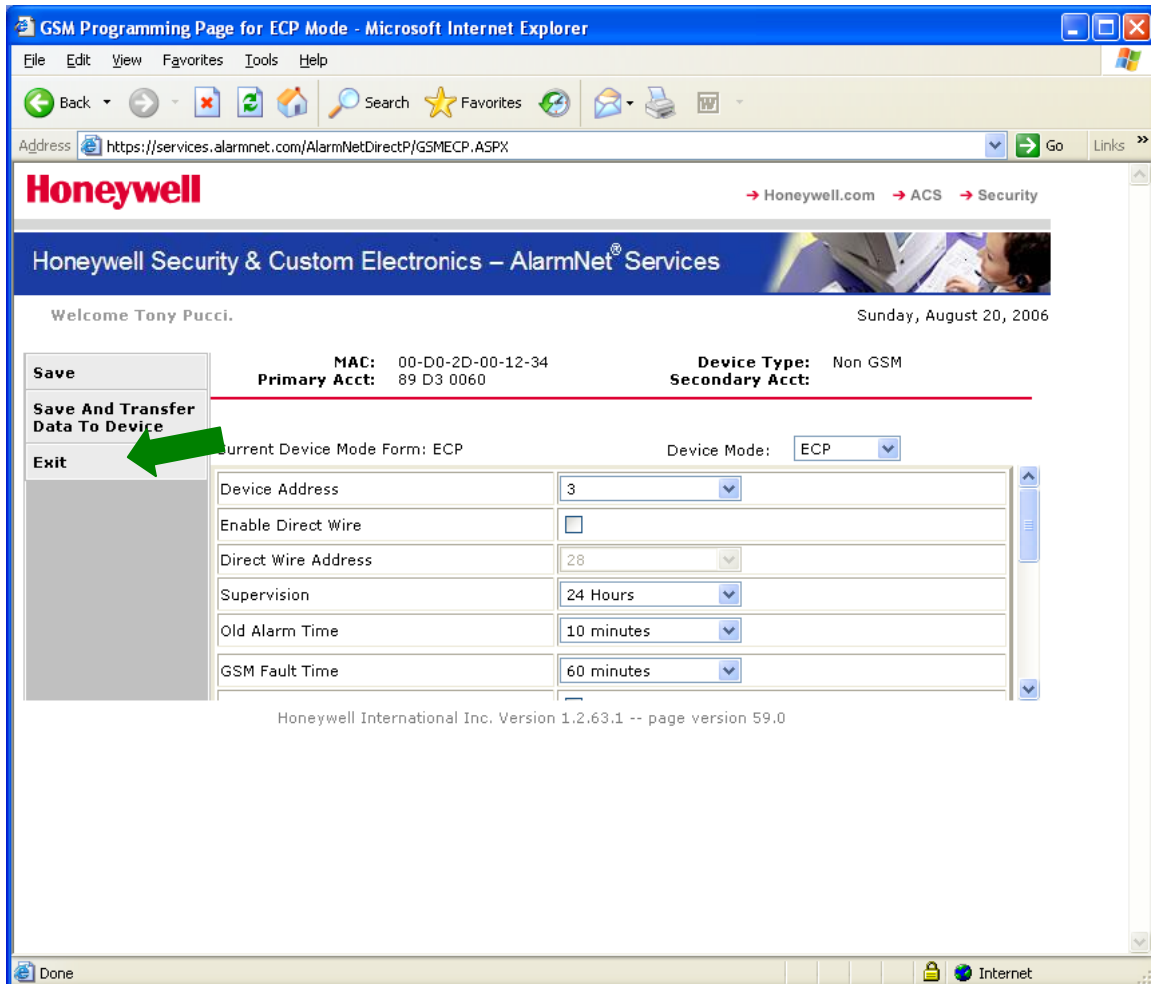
GSM Programming Page for ECP Mode - Microsoft Internet Explorer

File Edit View Favorites Tools Help

Back Search Favorites

Address https://services.alarmnet.com/AlarmNetDirectP/GSMECP.ASPX Go Links

Honeywell

→ Honeywell.com → ACS → Security

Honeywell Security & Custom Electronics – AlarmNet® Services

Welcome Tony Pucci.

Sunday, August 20, 2006

Save

Save And Transfer Data To Device

Exit

MAC: 00-D0-2D-00-12-34
Primary Acct: 89 D3 0060

Device Type: Non GSM
Secondary Acct:

Current Device Mode Form: ECP

Device Mode: ECP

| Device Address | 3 |
|---|---|
| Enable Direct Wire | |
| Direct Wire Address | 28 |
| Supervision | 24 Hours |
| Old Alarm Time | 10 minutes |
| GSM Fault Time | 60 minutes |

Honeywell International Inc. Version 1.2.63.1 -- page version 59.0

Done

Internet